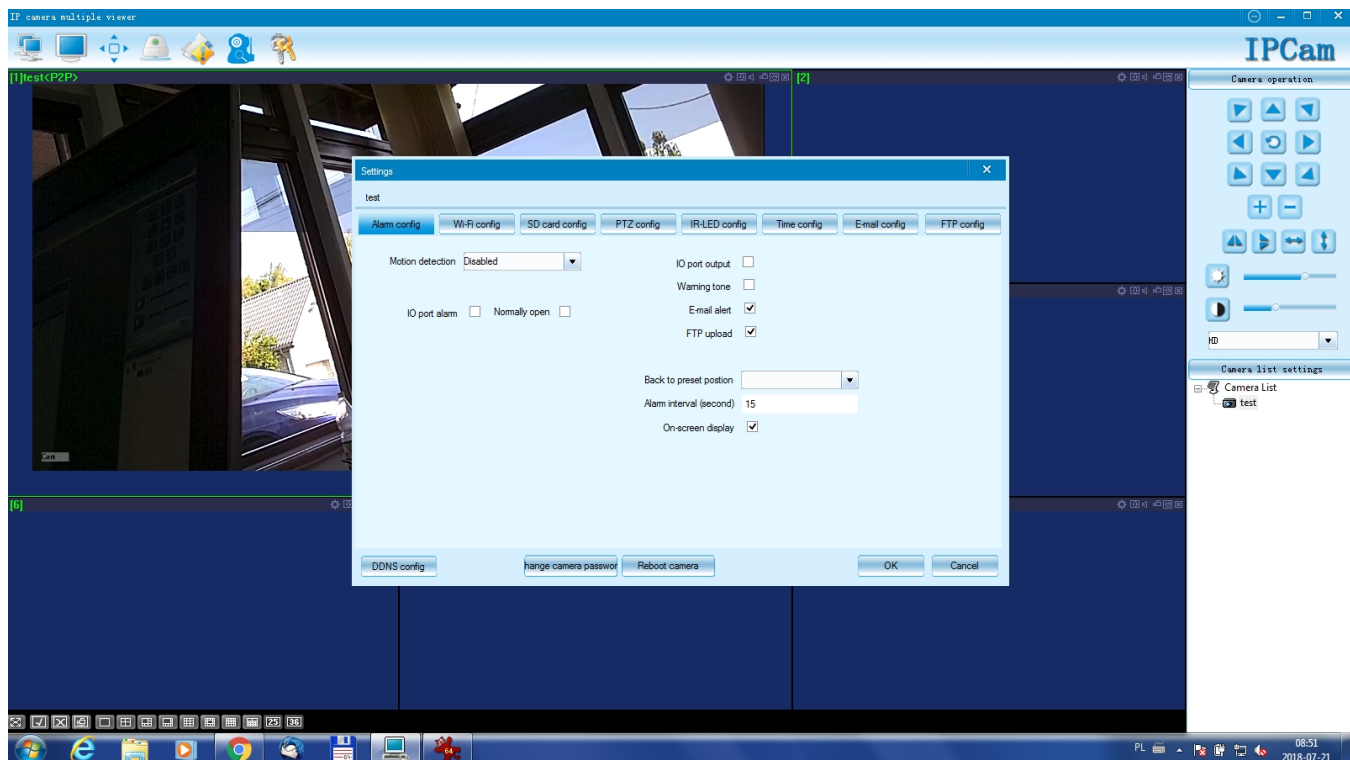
IP camera multiple viewer

IPCam

[1]test<P2P>

[2]

[6]

Cam

Camera operation

HD

Camera list settings

Camera List
test

Settings

test

Alarm config | Wi-Fi config | SD card config | PTZ config | IR-LED config | Time config | E-mail config | FTP config

Motion detection Disabled

IO port alarm Normally open

IO port output

Warning tone

E-mail alert

FTP upload

Back to preset postion

Alarm interval (second) 15

On-screen display

DDNS config

hange camera passwor

Reboot camera

OK

Cancel

25 36

PL

08:51
2018-07-21